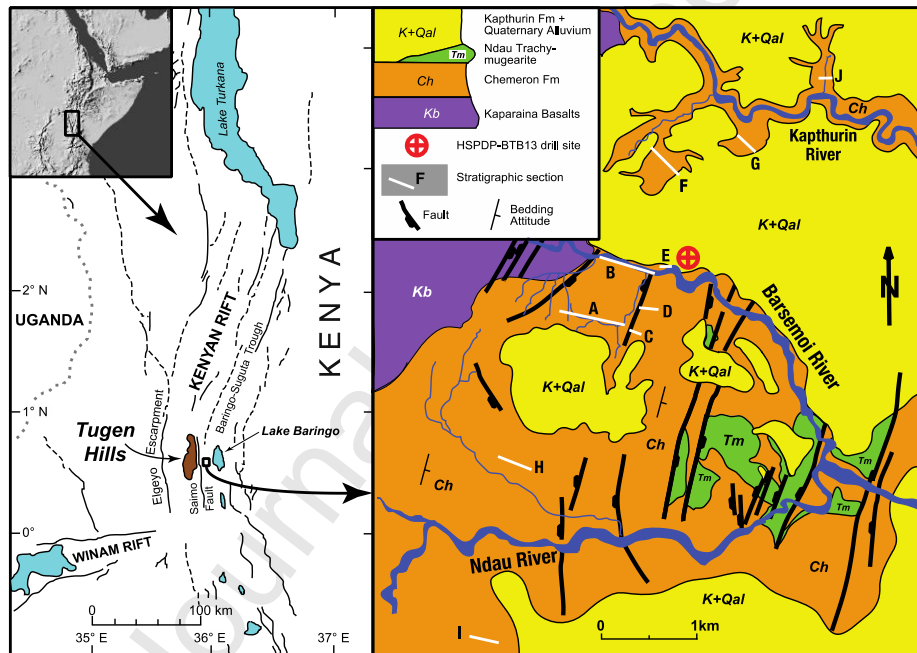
Lake Turkana

2° N

UGANDA

KENYAN RIFT

Baringo-Suguta Trough

KENYA

1° N

Tugen Hills

Elgeyo Escarpment

Saimo Fault

Lake Baringo

0°

WINAM RIFT

0

100 km

35° E

36° E

37° E

K+Qal | Kapthurin Fm + Quaternary Alluvium
Tm | Ndau Trachy-mugearite
Ch | Chemeron Fm
Kb | Kaparaina Basalts
HSPDP-BTB13 drill site
F | Stratigraphic section
Fault
Bedding Attitude

K+Qal

J

Ch

Kapthurin River

G

F

K+Qal

E

B

Kb

D

A

C

Barsemoi River

N

K+Qal

K+Qal

Ch

Tm

Tm

Tm

Tm

Tm

H

Ch

Ndau River

Ch

K+Qal

I

0

1km